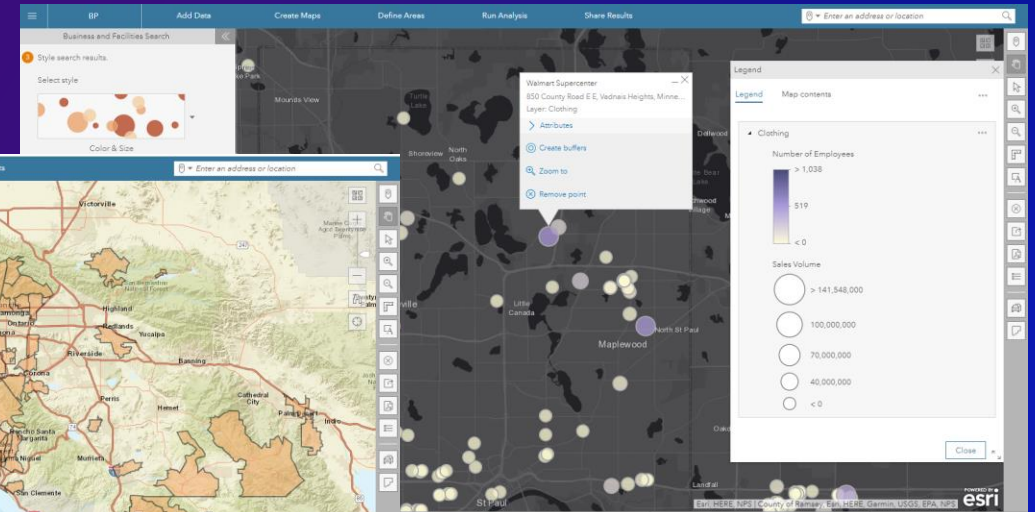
BP
Add Data
Create Maps
Define Areas
Run Analysis
Share Results
Enter an address or location

Business and Facilities Search
3 Style search results.
Select style
Color & Size

Enter an address or location

Victorville
Highland
Redlands
Yucaipa
Riverside
Banning
Corona
Perris
Hemet
Cathedral City
Palm Desert
Indio
Murrieta
San Clemente

Mounds View
Turtle Lake
Shoreview
North Oaks
Little Canada
Maplewood
North St Paul
St Paul
Dellwood
Landfall

Walmart Supercenter
850 County Road E E, Vadnais Heights, Minne...
Layer: Clothing
Attributes
Create buffers
Zoom to
Remove point

Legend
Legend
Map contents
Clothing
Number of Employees
> 1,038
519
< 0
Sales Volume
> 141,548,000
100,000,000
70,000,000
40,000,000
< 0
Close

Esri, HERE, NPS | County of Ramsey, Esri, HERE, Garmin, USGS, EPA, NPS
POWERED BY esri